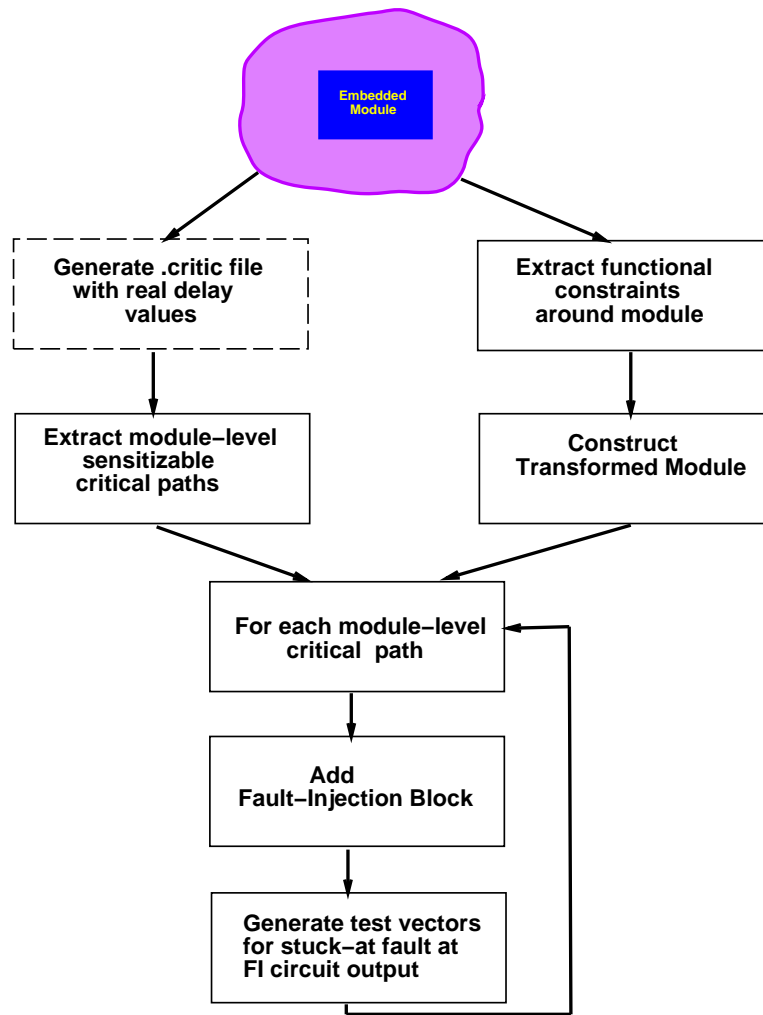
Embedded Module

Generate .critic file with real delay values

Extract functional constraints around module

Extract module−level sensitizable critical paths

Construct Transformed Module

For each module−level critical path

Add Fault−Injection Block

Generate test vectors for stuck−at fault at FI circuit output